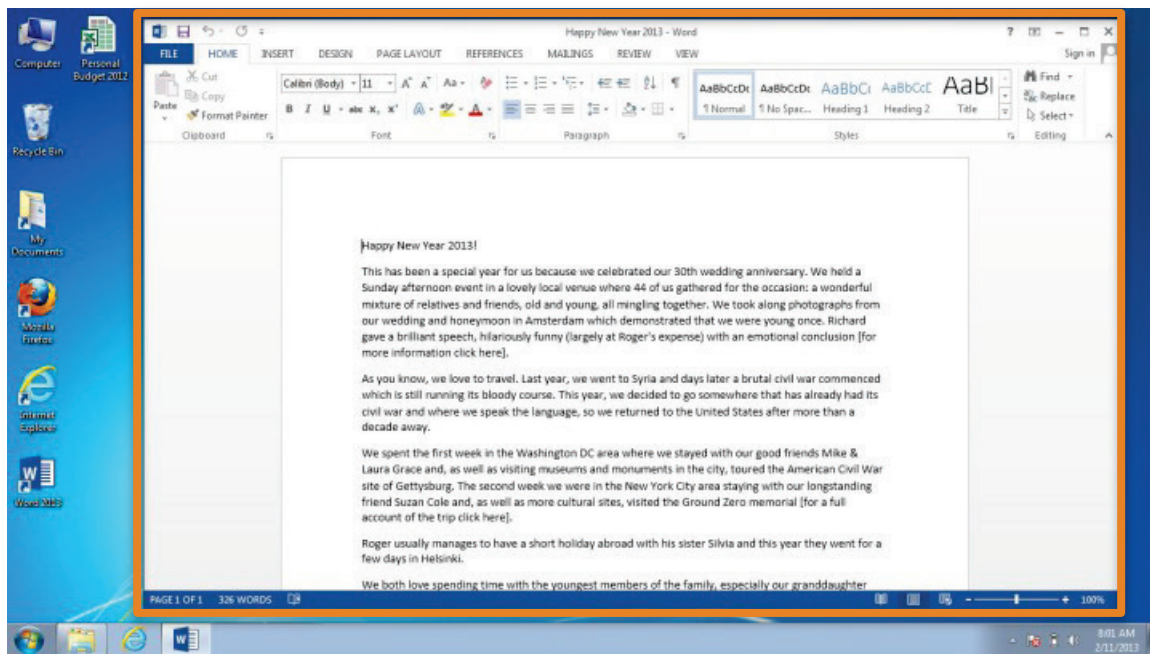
Computer

Personal Budget 2012

Recycle Bin

My Documents

Mozilla Firefox

Internet Explorer

Word 2013

Happy New Year 2013 - Word

? – □ ×

FILE HOME INSERT DESIGN PAGE LAYOUT REFERENCES MAILINGS REVIEW VIEW

Sign in

Cut
Copy
Paste
Format Painter
Clipboard

Calibri (Body) 11 A A Aa
B I U abc x, x'
Font

Paragraph

AaBbCcDc ¶ Normal
AaBbCcDc ¶ No Spac...
AaBbCc Heading 1
AaBbCcE Heading 2
AaB Title
Styles

Find
Replace
Select
Editing

Happy New Year 2013!

This has been a special year for us because we celebrated our 30th wedding anniversary. We held a Sunday afternoon event in a lovely local venue where 44 of us gathered for the occasion: a wonderful mixture of relatives and friends, old and young, all mingling together. We took along photographs from our wedding and honeymoon in Amsterdam which demonstrated that we were young once. Richard gave a brilliant speech, hilariously funny (largely at Roger's expense) with an emotional conclusion [for more information click here].

As you know, we love to travel. Last year, we went to Syria and days later a brutal civil war commenced which is still running its bloody course. This year, we decided to go somewhere that has already had its civil war and where we speak the language, so we returned to the United States after more than a decade away.

We spent the first week in the Washington DC area where we stayed with our good friends Mike & Laura Grace and, as well as visiting museums and monuments in the city, toured the American Civil War site of Gettysburg. The second week we were in the New York City area staying with our longstanding friend Suzan Cole and, as well as more cultural sites, visited the Ground Zero memorial [for a full account of the trip click here].

Roger usually manages to have a short holiday abroad with his sister Silvia and this year they went for a few days in Helsinki.

We both love spending time with the youngest members of the family, especially our granddaughter

PAGE 1 OF 1 326 WORDS

100%

8:01 AM
2/11/2013